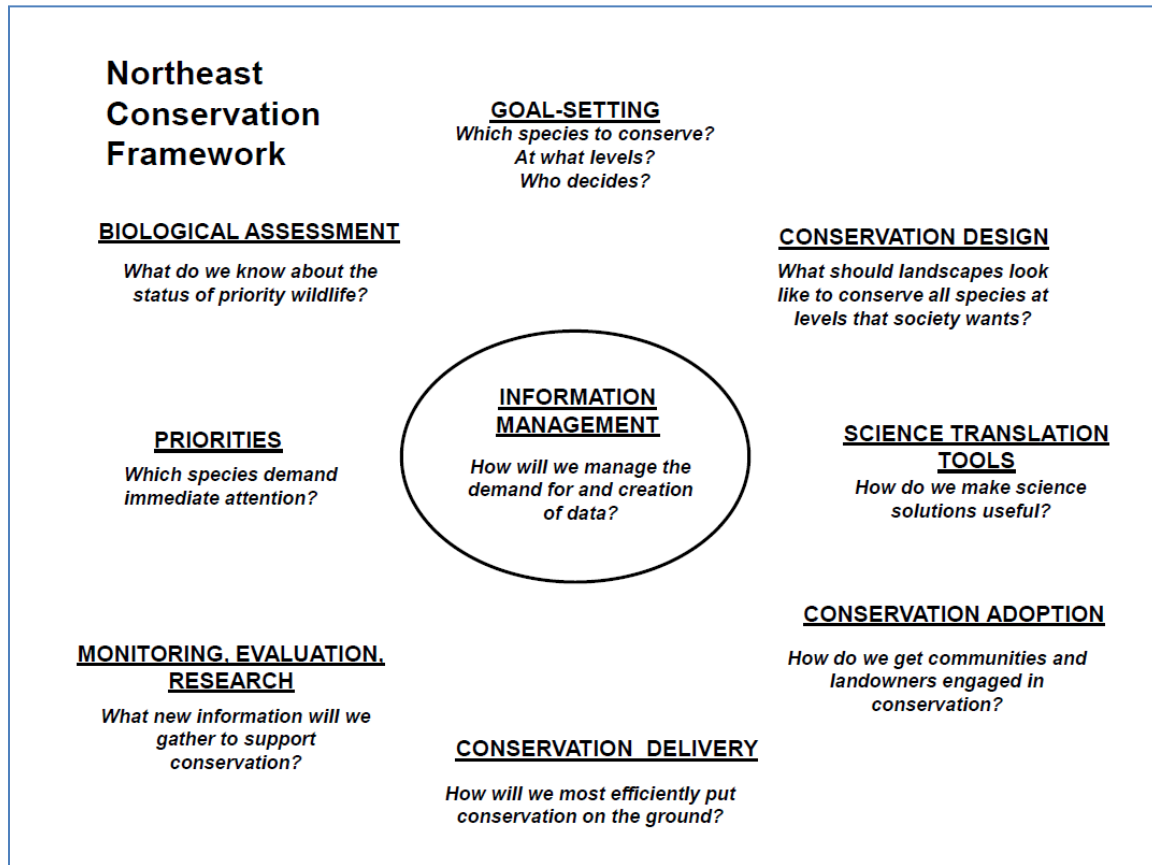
Northeast Conservation Framework

GOAL-SETTING
Which species to conserve? At what levels? Who decides?

BIOLOGICAL ASSESSMENT
What do we know about the status of priority wildlife?

CONSERVATION DESIGN
What should landscapes look like to conserve all species at levels that society wants?

INFORMATION MANAGEMENT
How will we manage the demand for and creation of data?

PRIORITIES
Which species demand immediate attention?

SCIENCE TRANSLATION TOOLS
How do we make science solutions useful?

CONSERVATION ADOPTION
How do we get communities and landowners engaged in conservation?

MONITORING, EVALUATION, RESEARCH
What new information will we gather to support conservation?

CONSERVATION DELIVERY
How will we most efficiently put conservation on the ground?